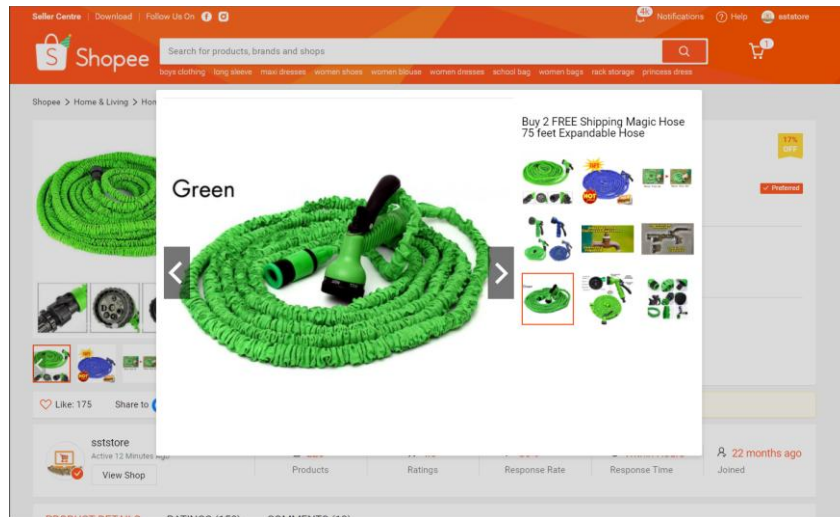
Seller Centre | Download | Follow Us On

4k Notifications ? Help ssstore

Shopee

Search for products, brands and shops

1

boys clothing long sleeve maxi dresses women shoes women blouse women dresses school bag women bags rack storage princess dress

Shopee > Home & Living > Hom

Green

Buy 2 FREE Shipping Magic Hose 75 feet Expandable Hose

17% OFF

Preferred

Like: 175 Share to

ssstore

Active 12 Minutes ago

View Shop

Products

Ratings

Response Rate

Response Time

22 months ago

Joined